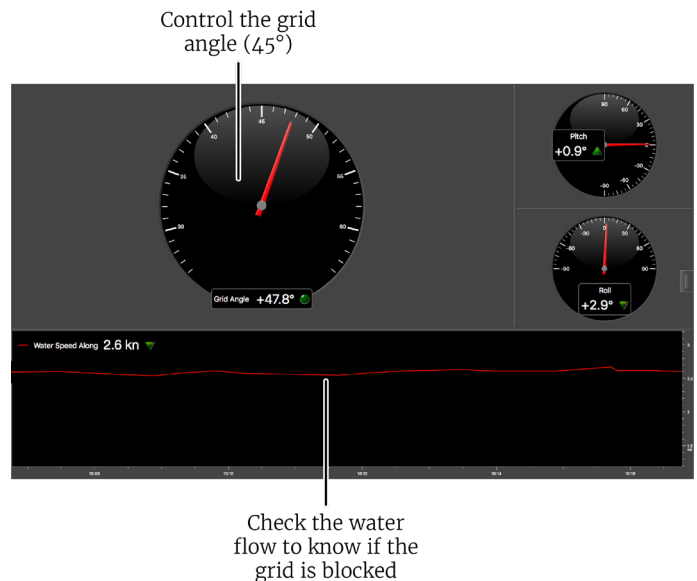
Control the grid angle (45°)

40
45
50
35
55
30
60

Grid Angle +47.8°

90
60
30
0
-30
-60
-90

Pitch
+0.9°

-90
-30
0
30
90
-90
90

Roll
+2.9°

Water Speed Along 2.6 kn

3
2.5
2
1.5

Check the water flow to know if the grid is blocked